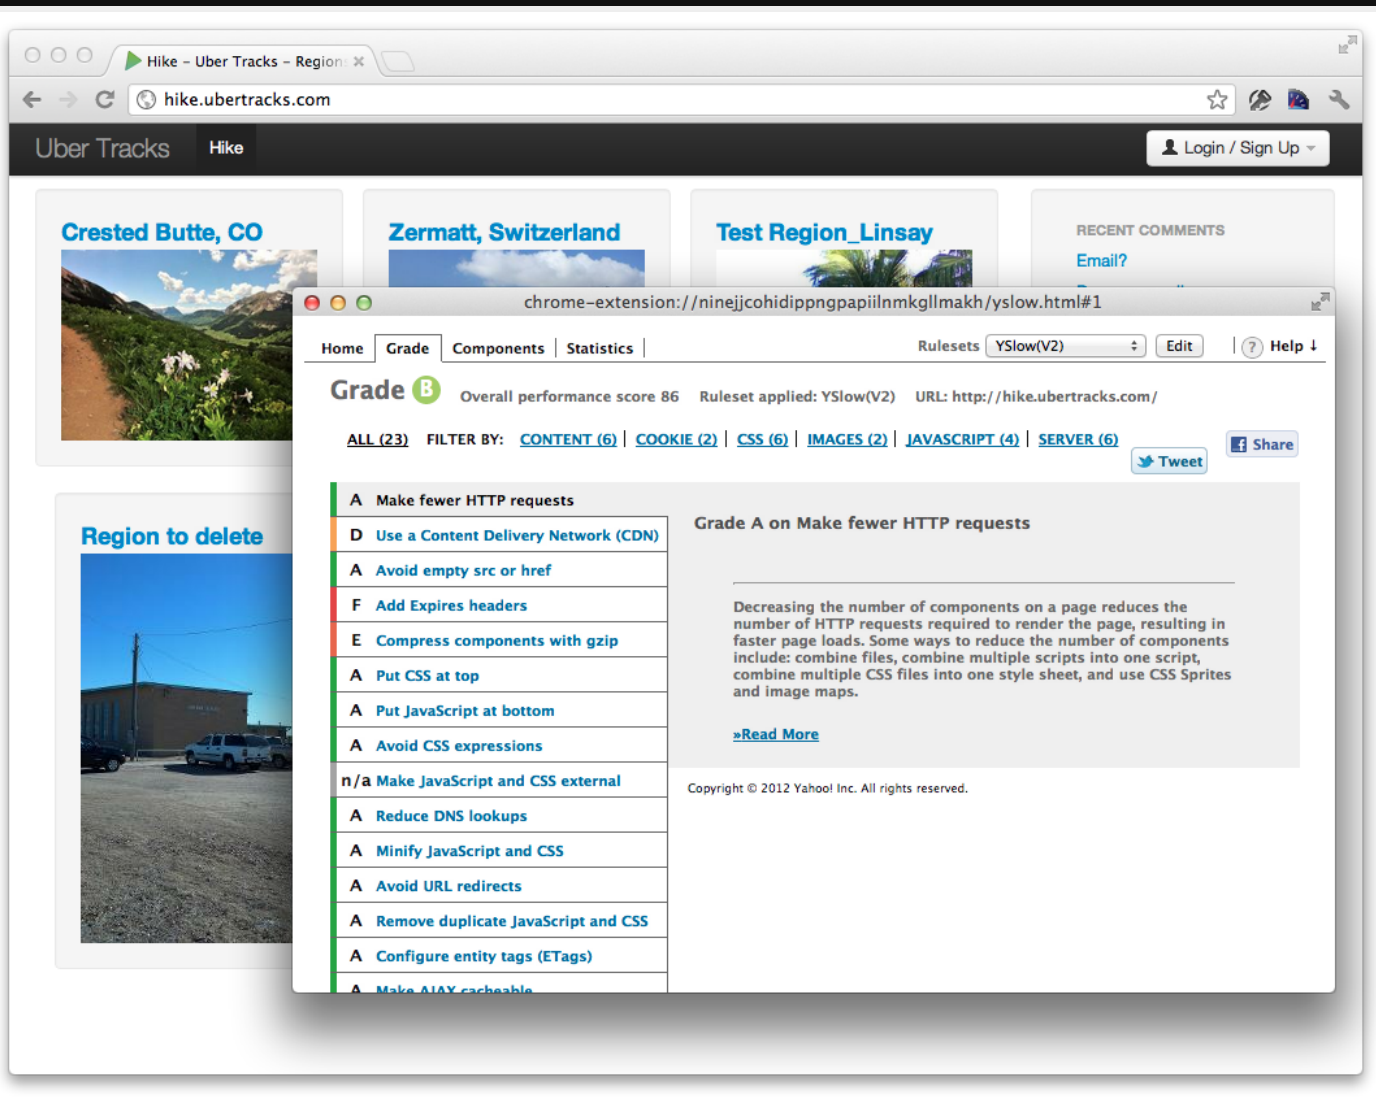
Hike – Uber Tracks – Region ×

hike.ubertracks.com

Uber Tracks Hike

Login / Sign Up

Crested Butte, CO

Zermatt, Switzerland

Test Region_Linsay

RECENT COMMENTS

Email?

Region to delete

chrome-extension://ninejjcohidippngpapiilnmkgllmakh/yslow.html#1

Home | Grade | Components | Statistics

Rulesets YSlow(V2) Edit | ? Help ↓

Grade B Overall performance score 86 Ruleset applied: YSlow(V2) URL: http://hike.ubertracks.com/

ALL (23) FILTER BY: CONTENT (6) | COOKIE (2) | CSS (6) | IMAGES (2) | JAVASCRIPT (4) | SERVER (6)

Tweet Share

| | |
|---|---|
| A | Make fewer HTTP requests |
| D | Use a Content Delivery Network (CDN) |
| A | Avoid empty src or href |
| F | Add Expires headers |
| E | Compress components with gzip |
| A | Put CSS at top |
| A | Put JavaScript at bottom |
| A | Avoid CSS expressions |
| n/a | Make JavaScript and CSS external |
| A | Reduce DNS lookups |
| A | Minify JavaScript and CSS |
| A | Avoid URL redirects |
| A | Remove duplicate JavaScript and CSS |
| A | Configure entity tags (ETags) |
| A | Make AJAX cacheable |

Grade A on Make fewer HTTP requests

Decreasing the number of components on a page reduces the number of HTTP requests required to render the page, resulting in faster page loads. Some ways to reduce the number of components include: combine files, combine multiple scripts into one script, combine multiple CSS files into one style sheet, and use CSS Sprites and image maps.

»Read More

Copyright © 2012 Yahoo! Inc. All rights reserved.